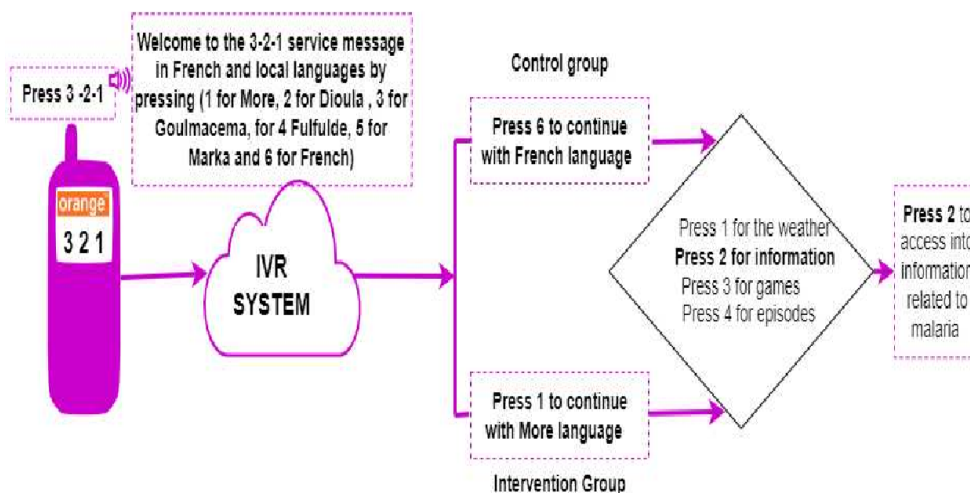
Press 3 -2-1

Welcome to the 3-2-1 service message in French and local languages by pressing (1 for More, 2 for Dioula , 3 for Goulmacema, for 4 Fulfulde, 5 for Marka and 6 for French)

orange
3 2 1

IVR SYSTEM

Control group

Press 6 to continue with French language

Press 1 to continue with More language

Intervention Group

Press 1 for the weather
Press 2 for information
Press 3 for games
Press 4 for episodes

Press 2 to access into information related to malaria